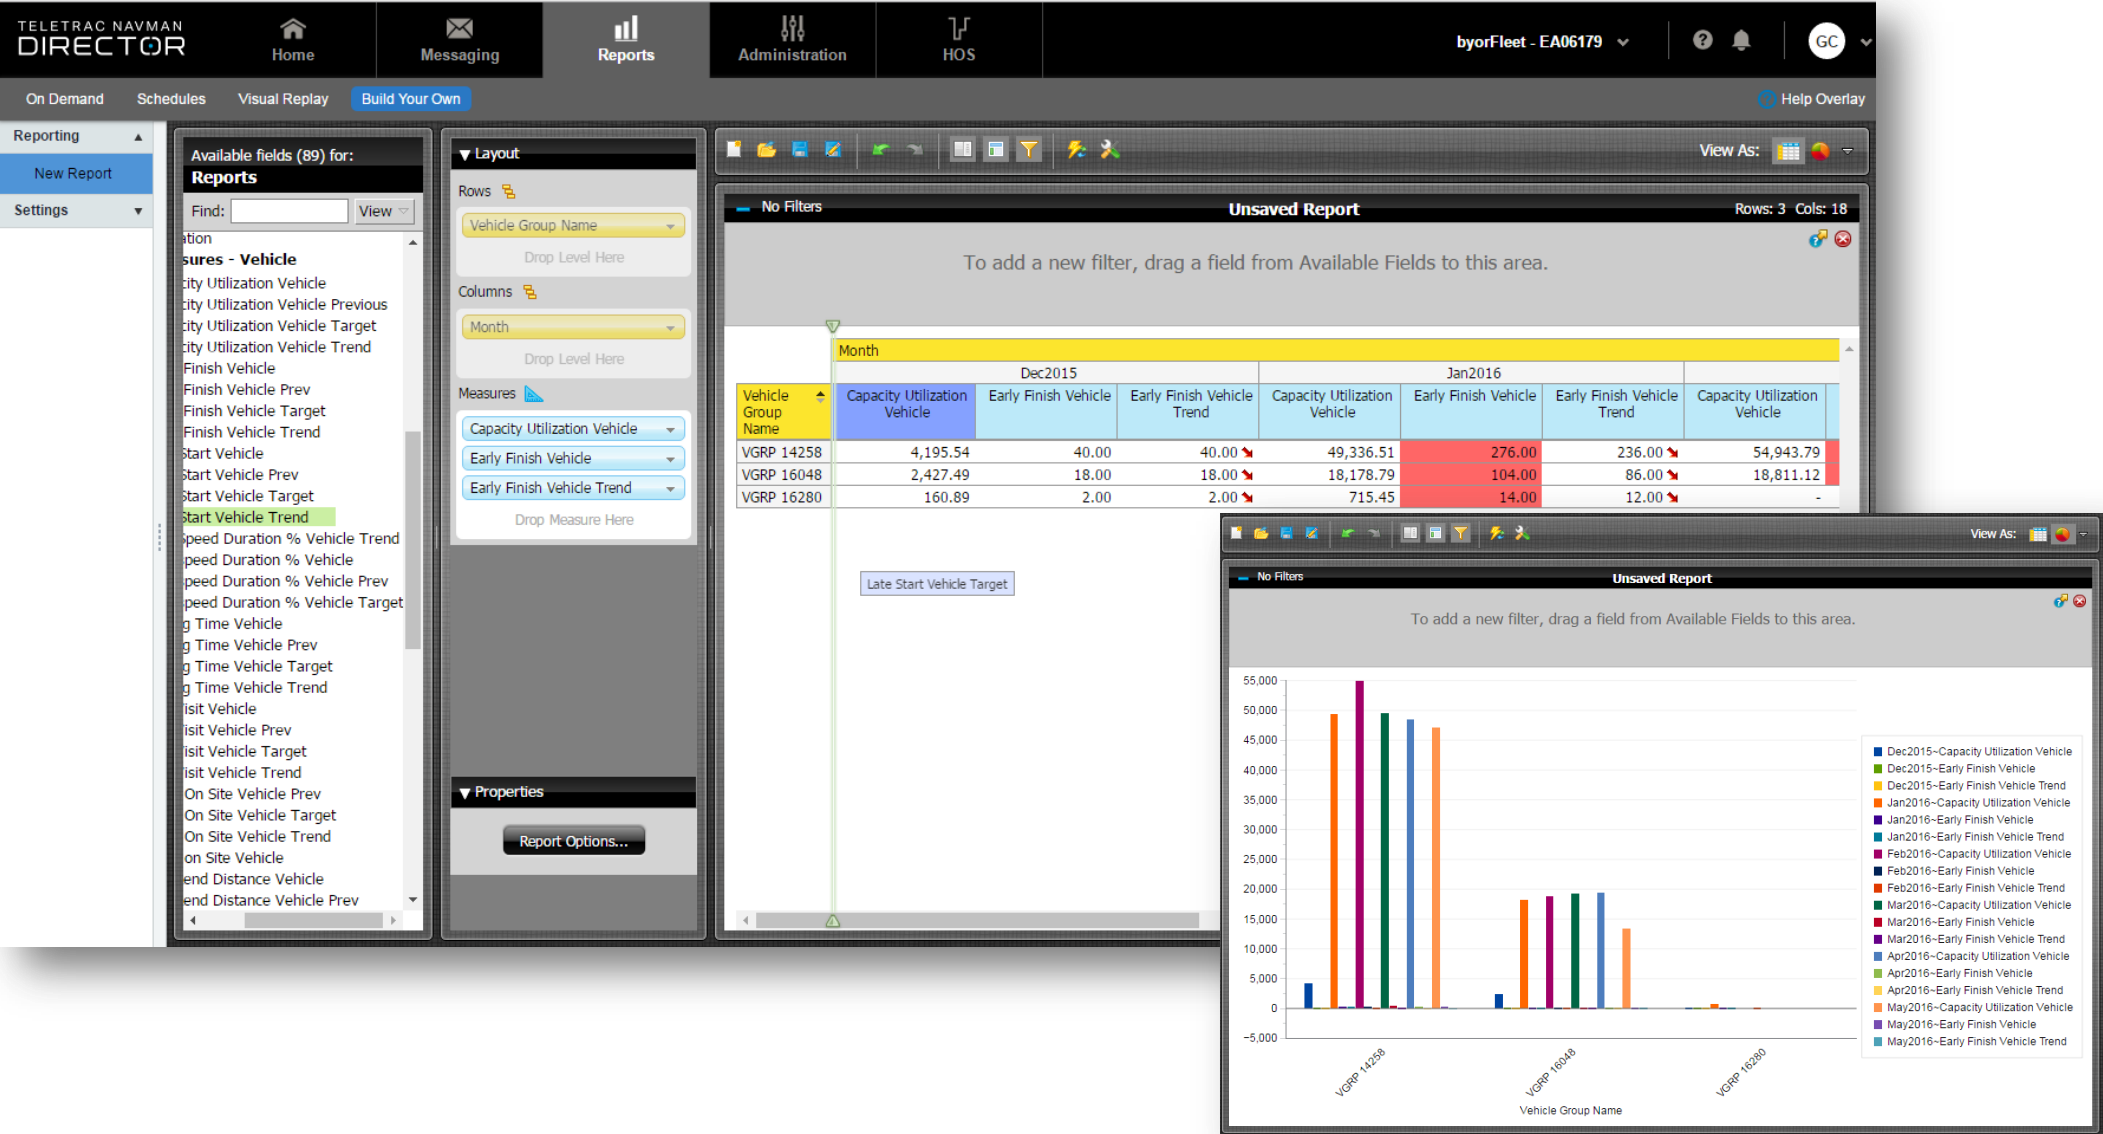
TELETRAC NAVMAN DIRECTOR

Home
Messaging
Reports
Administration
HOS

byorFleet - EA06179

GC

On Demand
Schedules
Visual Replay
Build Your Own

Help Overlay

Reporting
New Report
Settings

Available fields (89) for:
Reports
Find:
View

ation
sures - Vehicle
city Utilization Vehicle
city Utilization Vehicle Previous
city Utilization Vehicle Target
city Utilization Vehicle Trend
Finish Vehicle
Finish Vehicle Prev
Finish Vehicle Target
Finish Vehicle Trend
Start Vehicle
Start Vehicle Prev
Start Vehicle Target
Start Vehicle Trend
Speed Duration % Vehicle Trend
peed Duration % Vehicle
peed Duration % Vehicle Prev
peed Duration % Vehicle Target
g Time Vehicle
g Time Vehicle Prev
g Time Vehicle Target
g Time Vehicle Trend
isit Vehicle
isit Vehicle Prev
isit Vehicle Target
isit Vehicle Trend
On Site Vehicle Prev
On Site Vehicle Target
On Site Vehicle Trend
on Site Vehicle
end Distance Vehicle
end Distance Vehicle Prev

Layout
Rows
Vehicle Group Name
Drop Level Here
Columns
Month
Drop Level Here
Measures
Capacity Utilization Vehicle
Early Finish Vehicle
Early Finish Vehicle Trend
Drop Measure Here

Properties
Report Options...

View As:

No Filters
Unsaved Report
Rows: 3 Cols: 18

To add a new filter, drag a field from Available Fields to this area.

Month

| Vehicle Group Name | Dec2015 Capacity Utilization Vehicle | Dec2015 Early Finish Vehicle | Dec2015 Early Finish Vehicle Trend | Jan2016 Capacity Utilization Vehicle | Jan2016 Early Finish Vehicle | Jan2016 Early Finish Vehicle Trend | Capacity Utilization Vehicle |
|---|---|---|---|---|---|---|---|
| VGRP 14258 | 4,195.54 | 40.00 | 40.00 | 49,336.51 | 276.00 | 236.00 | 54,943.79 |
| VGRP 16048 | 2,427.49 | 18.00 | 18.00 | 18,178.79 | 104.00 | 86.00 | 18,811.12 |
| VGRP 16280 | 160.89 | 2.00 | 2.00 | 715.45 | 14.00 | 12.00 | - |

Late Start Vehicle Target

View As:
No Filters
Unsaved Report
To add a new filter, drag a field from Available Fields to this area.

55,000
50,000
45,000
40,000
35,000
30,000
25,000
20,000
15,000
10,000
5,000
0
-5,000

VGRP 14258
VGRP 16048
VGRP 16280
Vehicle Group Name

Dec2015~Capacity Utilization Vehicle
Dec2015~Early Finish Vehicle
Dec2015~Early Finish Vehicle Trend
Jan2016~Capacity Utilization Vehicle
Jan2016~Early Finish Vehicle
Jan2016~Early Finish Vehicle Trend
Feb2016~Capacity Utilization Vehicle
Feb2016~Early Finish Vehicle
Feb2016~Early Finish Vehicle Trend
Mar2016~Capacity Utilization Vehicle
Mar2016~Early Finish Vehicle
Mar2016~Early Finish Vehicle Trend
Apr2016~Capacity Utilization Vehicle
Apr2016~Early Finish Vehicle
Apr2016~Early Finish Vehicle Trend
May2016~Capacity Utilization Vehicle
May2016~Early Finish Vehicle
May2016~Early Finish Vehicle Trend